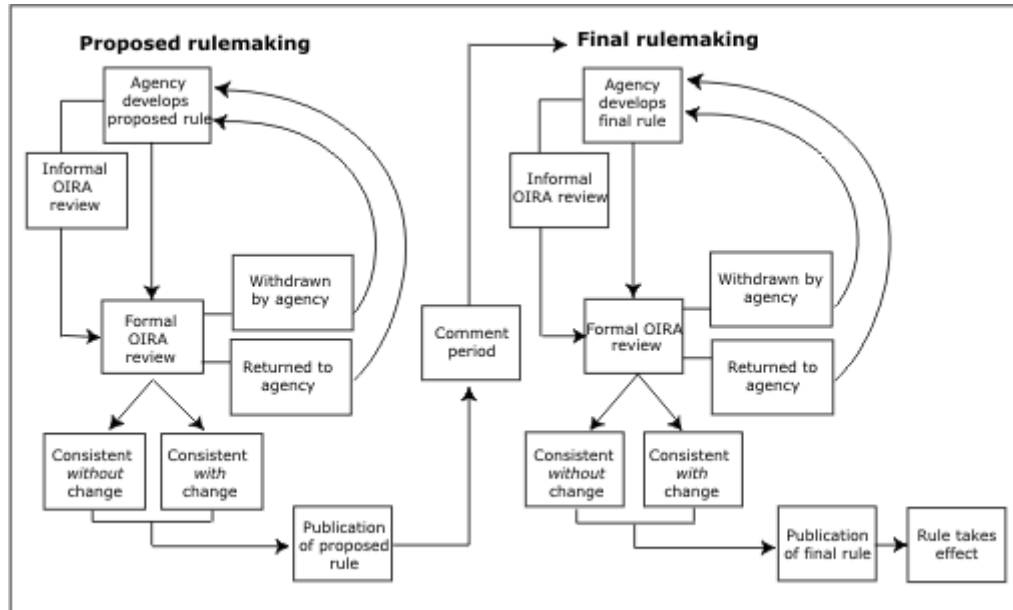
Proposed rulemaking

Agency develops proposed rule

Informal OIRA review

Formal OIRA review

Withdrawn by agency

Returned to agency

Consistent *without* change

Consistent *with* change

Publication of proposed rule

Comment period

Final rulemaking

Agency develops final rule

Informal OIRA review

Formal OIRA review

Withdrawn by agency

Returned to agency

Consistent *without* change

Consistent *with* change

Publication of final rule

Rule takes effect